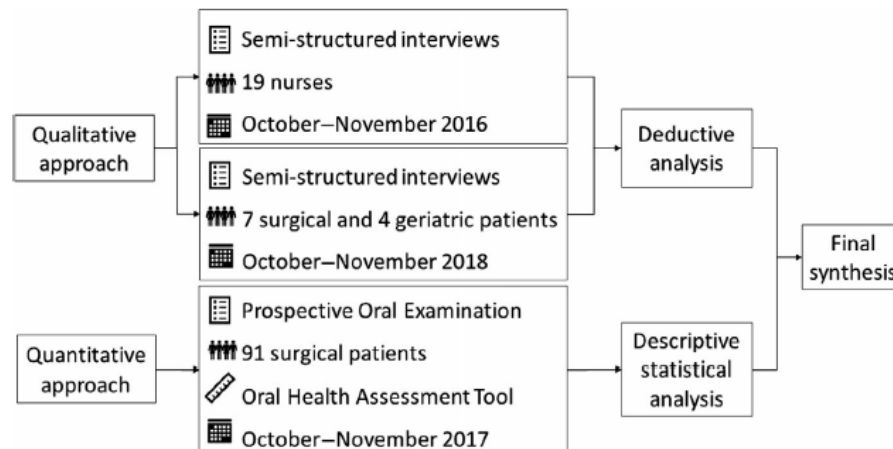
Qualitative approach

Semi-structured interviews

19 nurses

October–November 2016

Semi-structured interviews

7 surgical and 4 geriatric patients

October–November 2018

Deductive analysis

Final synthesis

Quantitative approach

Prospective Oral Examination

91 surgical patients

Oral Health Assessment Tool

October–November 2017

Descriptive statistical analysis